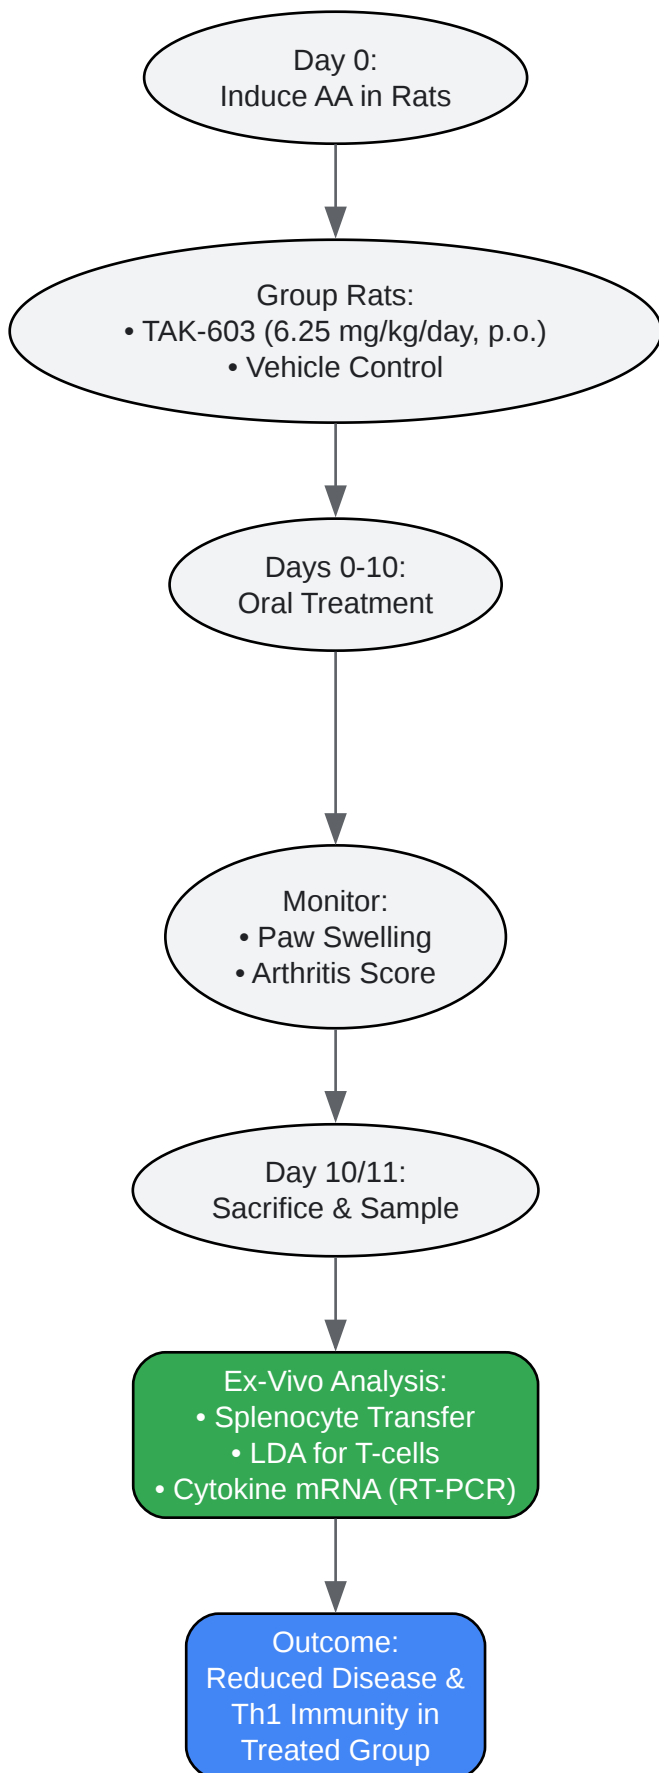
Day 0:
Induce AA in Rats

Group Rats:
• TAK-603 (6.25 mg/kg/day, p.o.)
• Vehicle Control

Days 0-10:
Oral Treatment

Monitor:
• Paw Swelling
• Arthritis Score

Day 10/11:
Sacrifice & Sample

Ex-Vivo Analysis:
• Splenocyte Transfer
• LDA for T-cells
• Cytokine mRNA (RT-PCR)

Outcome:
Reduced Disease &
Th1 Immunity in
Treated Group